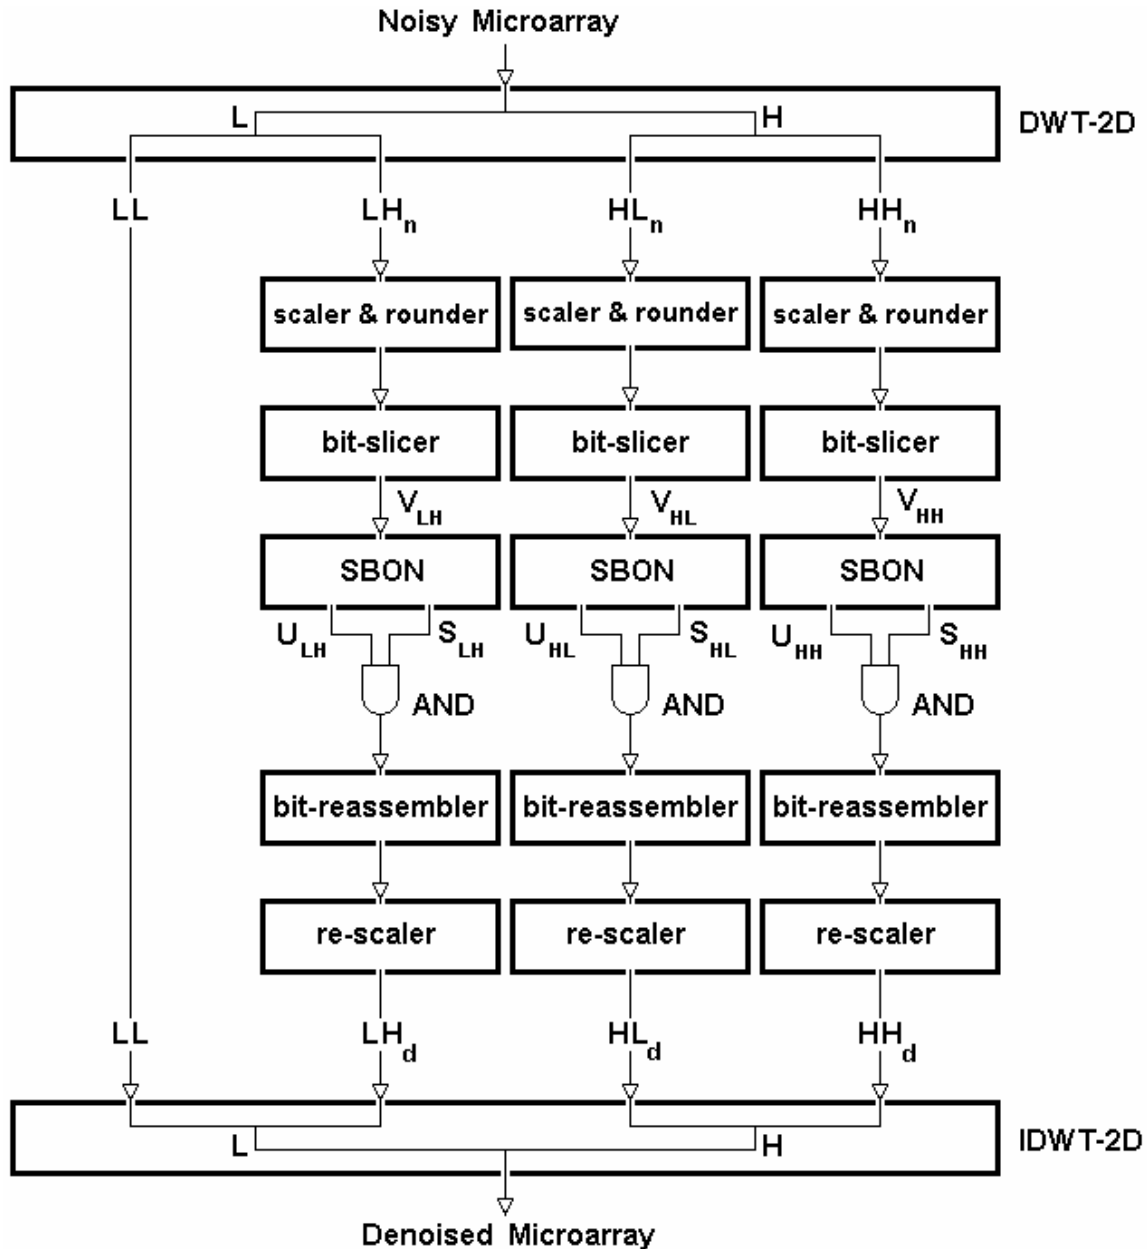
Noisy Microarray

L H DWT-2D

LL $LH_n$ $HL_n$ $HH_n$

scaler & rounder scaler & rounder scaler & rounder

bit-slicer bit-slicer bit-slicer

$V_{LH}$ $V_{HL}$ $V_{HH}$

SBON SBON SBON

$U_{LH}$ $S_{LH}$ $U_{HL}$ $S_{HL}$ $U_{HH}$ $S_{HH}$

AND AND AND

bit-reassembler bit-reassembler bit-reassembler

re-scaler re-scaler re-scaler

LL $LH_d$ $HL_d$ $HH_d$

L H IDWT-2D

Denoised Microarray